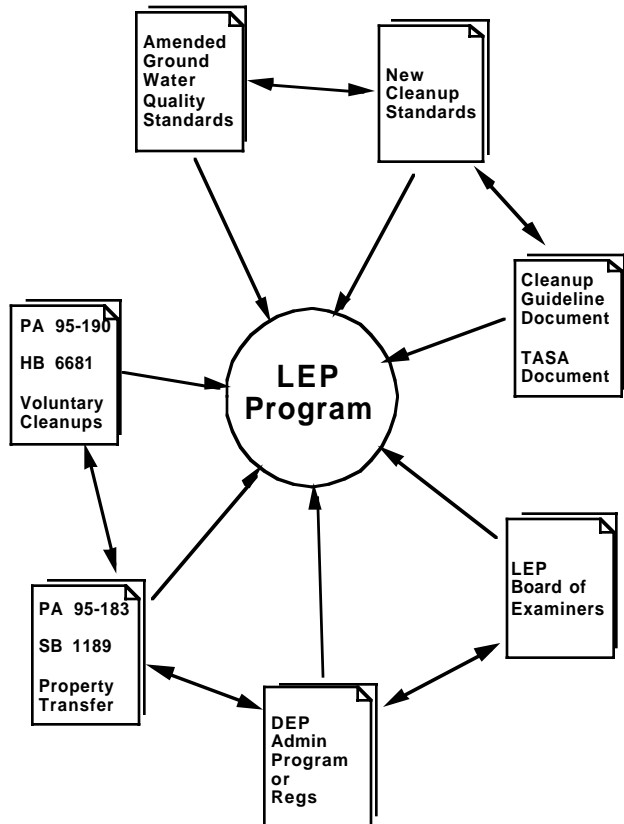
Amended Ground Water Quality Standards

New Cleanup Standards

Cleanup Guideline Document

TASA Document

PA 95-190

HB 6681

Voluntary Cleanups

LEP Program

LEP Board of Examiners

PA 95-183

SB 1189

Property Transfer

DEP Admin Program or Regs